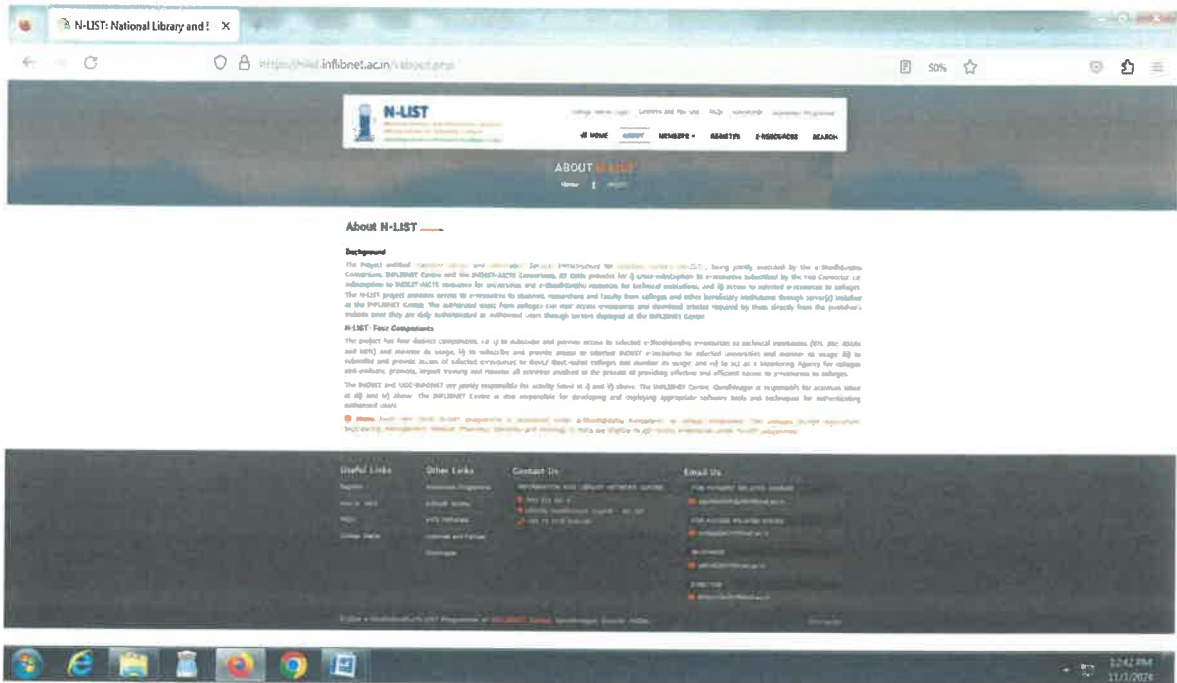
N-LIST: National Library and I ×

https://nlist.inflibnet.ac.in/about.php

50%

N-LIST

HOME ABOUT MEMBERS BENEFITS E-RESOURCES SEARCH

ABOUT N-LIST

Home | About

About N-LIST

Background

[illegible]

N-LIST: Four Components

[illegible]

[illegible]

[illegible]

Useful Links

Other Links

Contact Us

Email Us

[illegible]

12:42 PM
11/1/2024